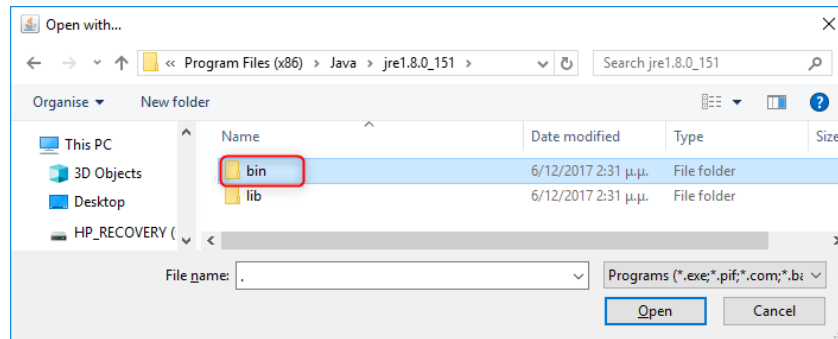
Open with...

« Program Files (x86) › Java › jre1.8.0_151 ›

Search jre1.8.0_151

Organise ▾ New folder

This PC
3D Objects
Desktop
HP_RECOVERY (

| Name | Date modified | Type | Size |
|---|---|---|---|
| bin | 6/12/2017 2:31 μ.μ. | File folder | |
| lib | 6/12/2017 2:31 μ.μ. | File folder | |

File name: .

Programs (*.exe;*.pif;*.com;*.ba

Open Cancel